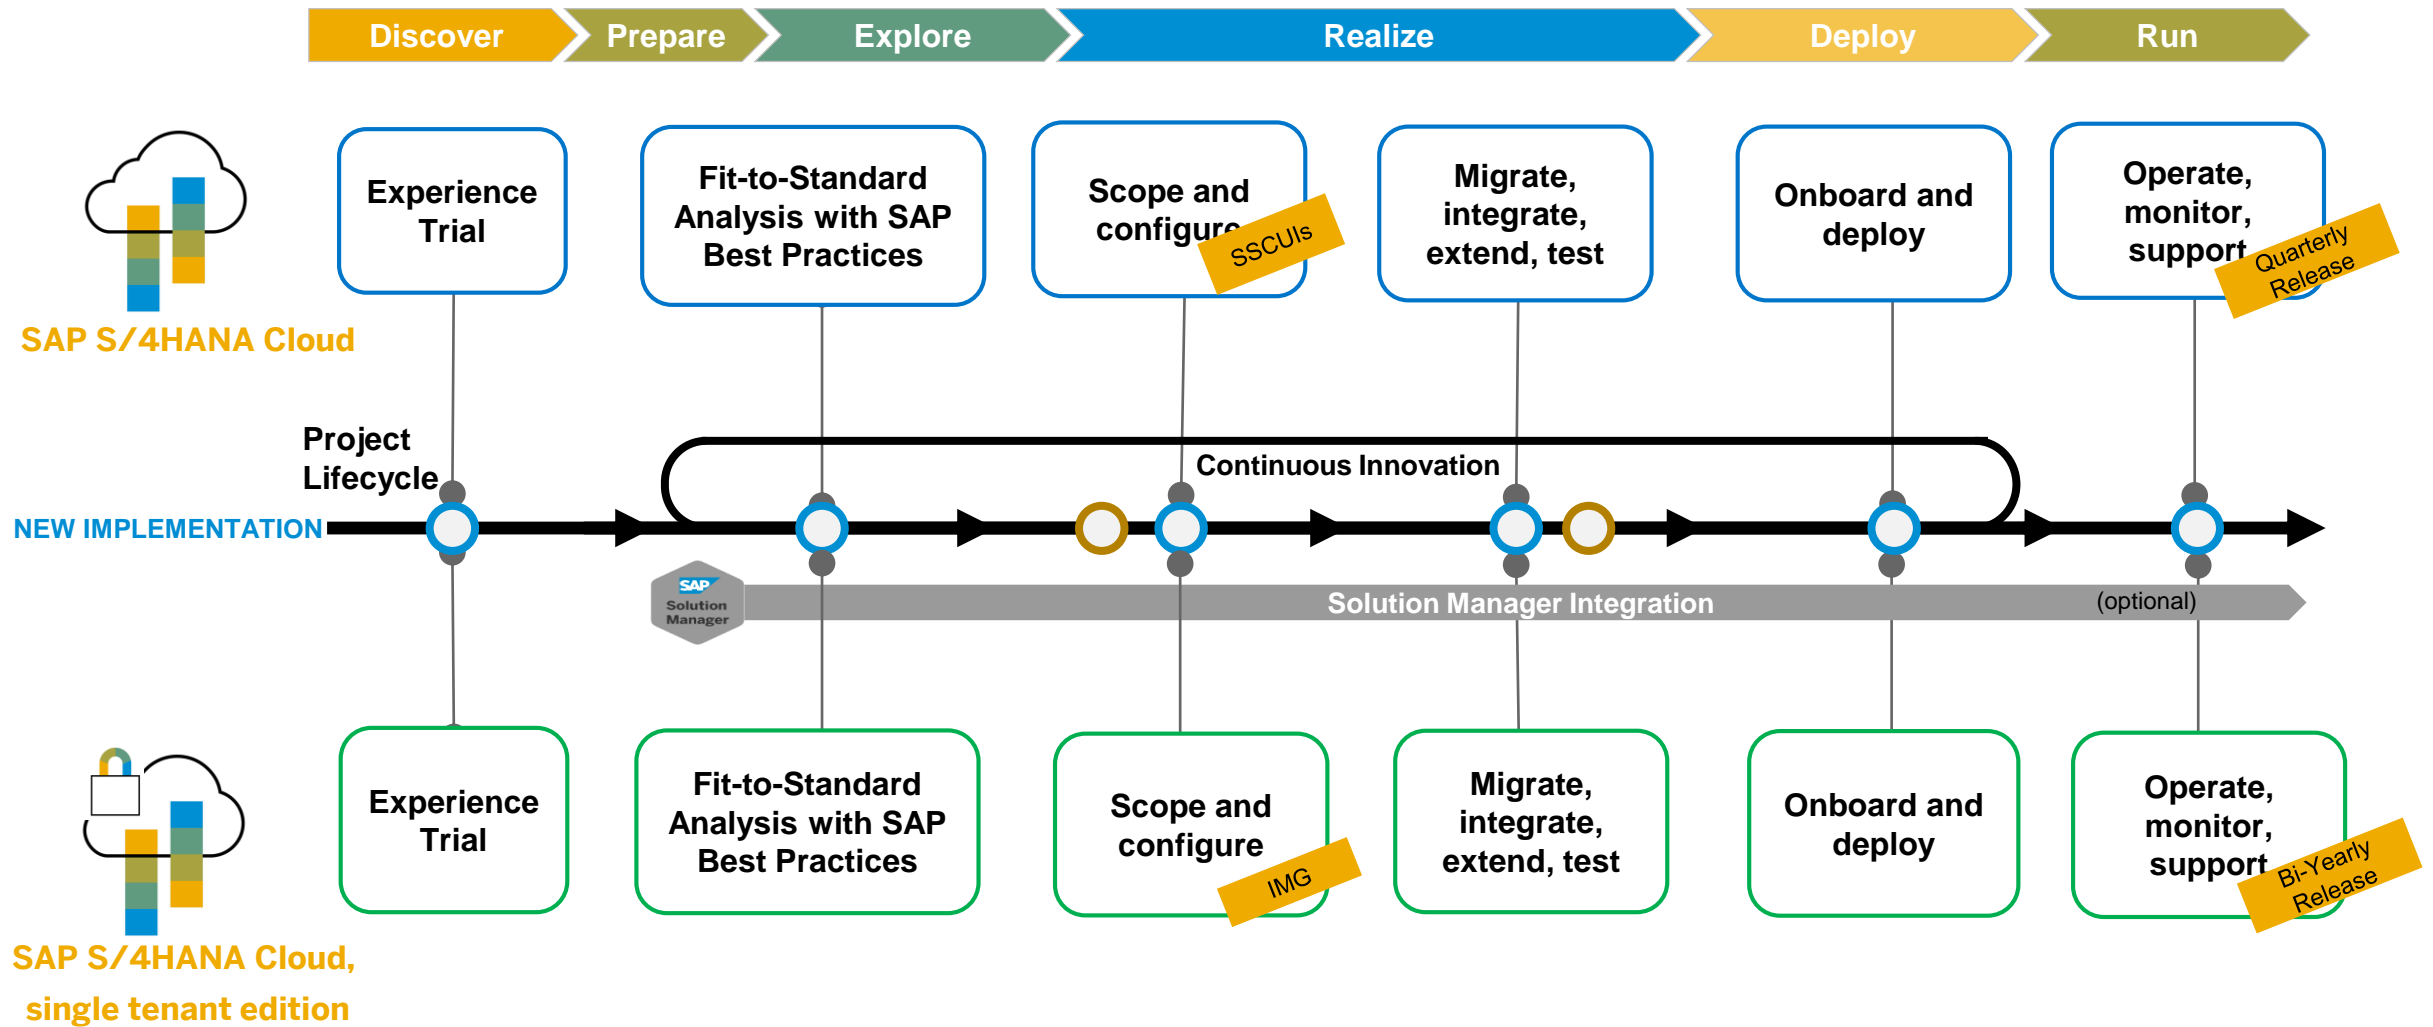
Discover Prepare Explore Realize Deploy Run

SAP S/4HANA Cloud

Experience Trial

Fit-to-Standard Analysis with SAP Best Practices

Scope and configure

SSCUIs

Migrate, integrate, extend, test

Onboard and deploy

Operate, monitor, support

Quarterly Release

Project Lifecycle

NEW IMPLEMENTATION

Continuous Innovation

SAP Solution Manager

Solution Manager Integration

(optional)

SAP S/4HANA Cloud, single tenant edition

Experience Trial

Fit-to-Standard Analysis with SAP Best Practices

Scope and configure

IMG

Migrate, integrate, extend, test

Onboard and deploy

Operate, monitor, support

Bi-Yearly Release